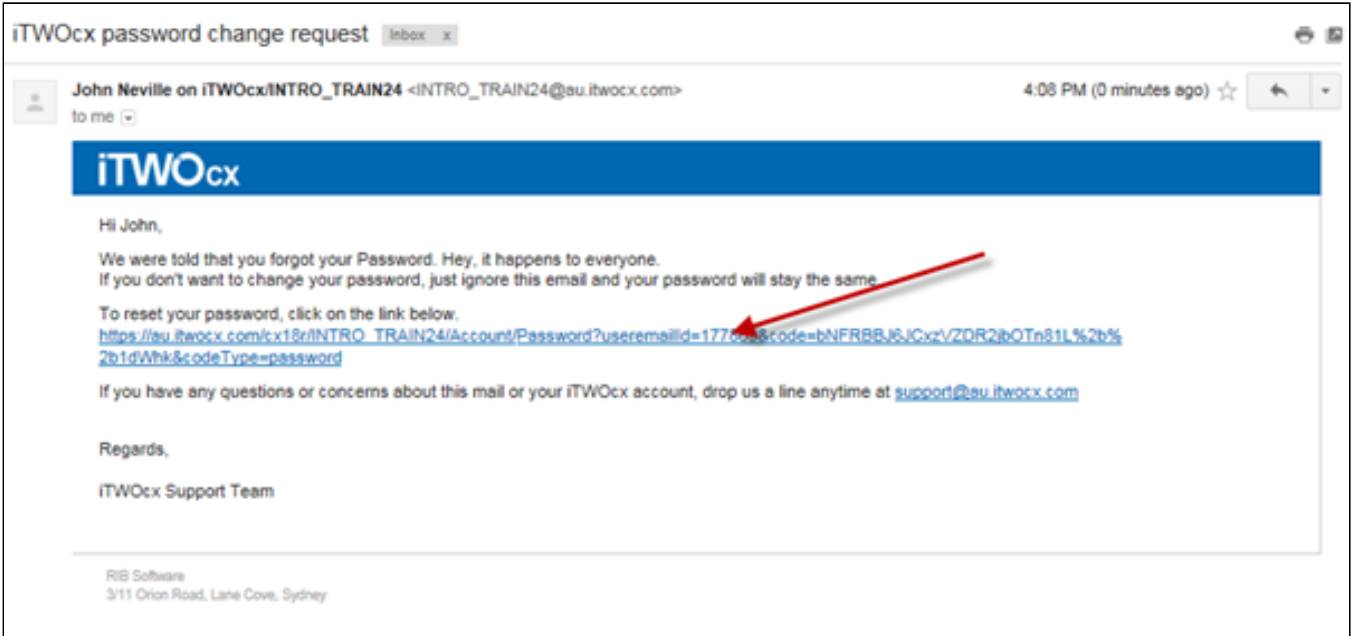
iTWOcx password change request Inbox x

John Neville on iTWOcx/INTRO_TRAIN24 <INTRO_TRAIN24@au.itwocx.com>
to me

4:08 PM (0 minutes ago)

iTWOcx

Hi John,

We were told that you forgot your Password. Hey, it happens to everyone.
If you don't want to change your password, just ignore this email and your password will stay the same.

To reset your password, click on the link below.
https://au.itwocx.com/cx18r/INTRO_TRAIN24/Account/Password?useremailId=177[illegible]&code=bNFRBBJ6JCxzVZDR2jbOTn81L%2b%2b1dWhk&codeType=password

If you have any questions or concerns about this mail or your iTWOcx account, drop us a line anytime at support@au.itwocx.com

Regards,

iTWOcx Support Team

RIB Software
3/11 Orion Road, Lane Cove, Sydney